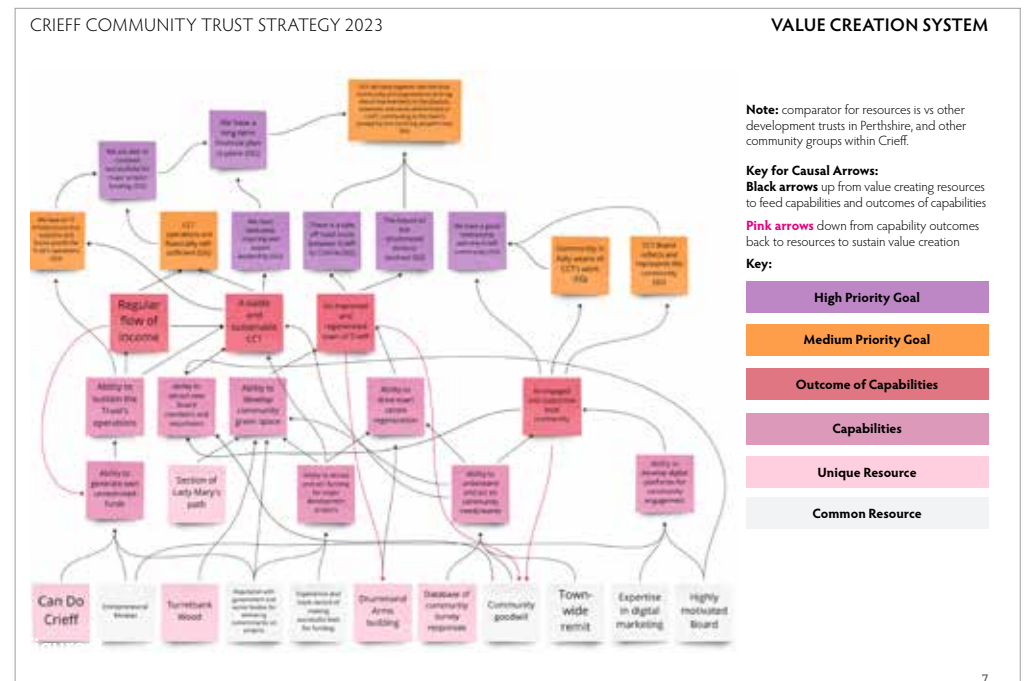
CRIEFF COMMUNITY TRUST STRATEGY 2023

VALUE CREATION SYSTEM

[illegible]

We have a long term financial plan in place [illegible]

We are able to succeed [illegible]

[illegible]

CCT operations are financially self sufficient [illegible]

We have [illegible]

There is a safe off road route between Crieff and Comrie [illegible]

The future of the Drummond Arms is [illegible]

We have a good relationship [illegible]

Community is fully aware of CCT's work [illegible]

CCT Board reflects and represents the community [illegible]

Regular flow of income

A viable and sustainable CCT

An improved and regenerated town of Crieff

Ability to sustain the Trust's operations

Ability to attract new Board members and volunteers

Ability to develop community green space

Ability to drive town centre regeneration

An engaged and supportive local community

Ability to generate own unrestricted funds

Section of Lady Mary's path

Ability to access and win funding for major development projects

Ability to understand and act on community needs/wants

Ability to develop digital platform for community engagement

Can Do Crieff

Entrepreneurial Mindset

Turretbank Wood

Reputation with government and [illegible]

Experience and track record of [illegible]

Drummond Arms building

Database of community survey responses

Community goodwill

Town-wide remit

Expertise in digital marketing

Highly motivated Board

Note: comparator for resources is vs other development trusts in Perthshire, and other community groups within Crieff.

Key for Causal Arrows:
Black arrows up from value creating resources to feed capabilities and outcomes of capabilities

Pink arrows down from capability outcomes back to resources to sustain value creation

Key:

High Priority Goal

Medium Priority Goal

Outcome of Capabilities

Capabilities

Unique Resource

Common Resource

7